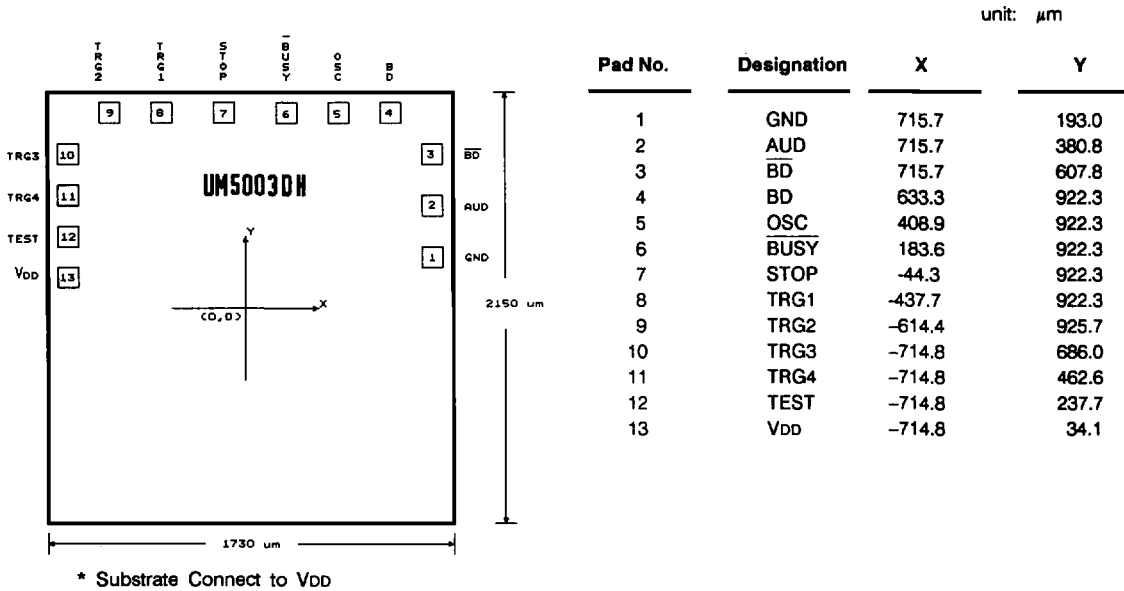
unit: $\mu m$

TRG2 TRG1 STOP $\overline{BUSY}$ OSC BD

9 8 7 6 5 4

TRG3 10

TRG4 11

TEST 12

VDD 13

UM5003DH

3 $\overline{BD}$

2 AUD

1 GND

Y

(0,0)

X

2150 um

1730 um

* Substrate Connect to VDD

| Pad No. | Designation | X | Y |
|---|---|---|---|
| 1 | GND | 715.7 | 193.0 |
| 2 | AUD | 715.7 | 380.8 |
| 3 | $\overline{BD}$ | 715.7 | 607.8 |
| 4 | BD | 633.3 | 922.3 |
| 5 | OSC | 408.9 | 922.3 |
| 6 | $\overline{BUSY}$ | 183.6 | 922.3 |
| 7 | STOP | -44.3 | 922.3 |
| 8 | TRG1 | -437.7 | 922.3 |
| 9 | TRG2 | -614.4 | 925.7 |
| 10 | TRG3 | -714.8 | 686.0 |
| 11 | TRG4 | -714.8 | 462.6 |
| 12 | TEST | -714.8 | 237.7 |
| 13 | VDD | -714.8 | 34.1 |